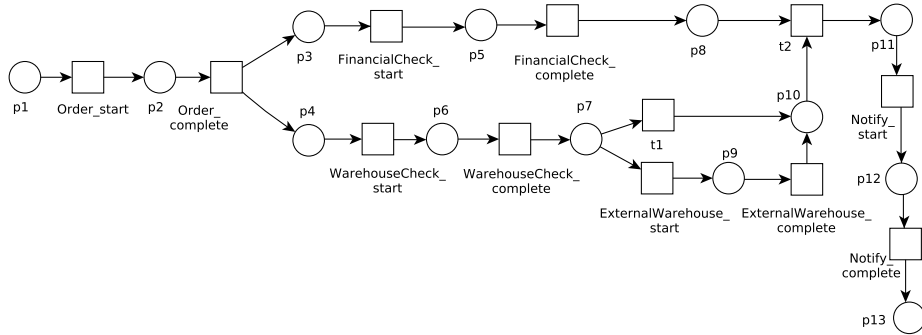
p1
Order_start
p2
Order_complete
p3
FinancialCheck_start
p5
FinancialCheck_complete
p8
t2
p11
p4
p6
WarehouseCheck_start
WarehouseCheck_complete
p7
t1
p10
p9
ExternalWarehouse_start
ExternalWarehouse_complete
Notify_start
p12
Notify_complete
p13